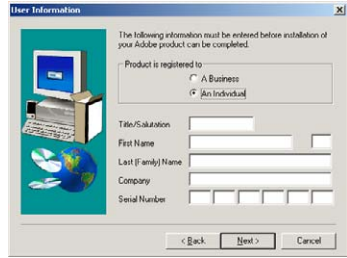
User Information

The following information must be entered before installation of your Adobe product can be completed.

Product is registered to

A Business

An Individual

Title/Salutation

First Name

Last (Family) Name

Company

Serial Number

< Back

Next >

Cancel